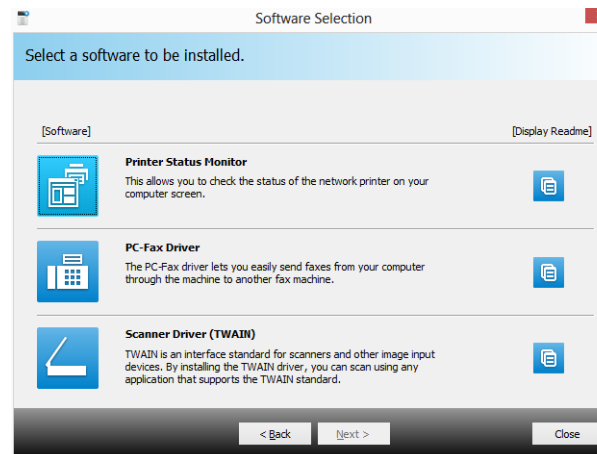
Software Selection

Select a software to be installed.

[Software]

[Display Readme]

Printer Status Monitor

This allows you to check the status of the network printer on your computer screen.

PC-Fax Driver

The PC-Fax driver lets you easily send faxes from your computer through the machine to another fax machine.

Scanner Driver (TWAIN)

TWAIN is an interface standard for scanners and other image input devices. By installing the TWAIN driver, you can scan using any application that supports the TWAIN standard.

< Back

Next >

Close